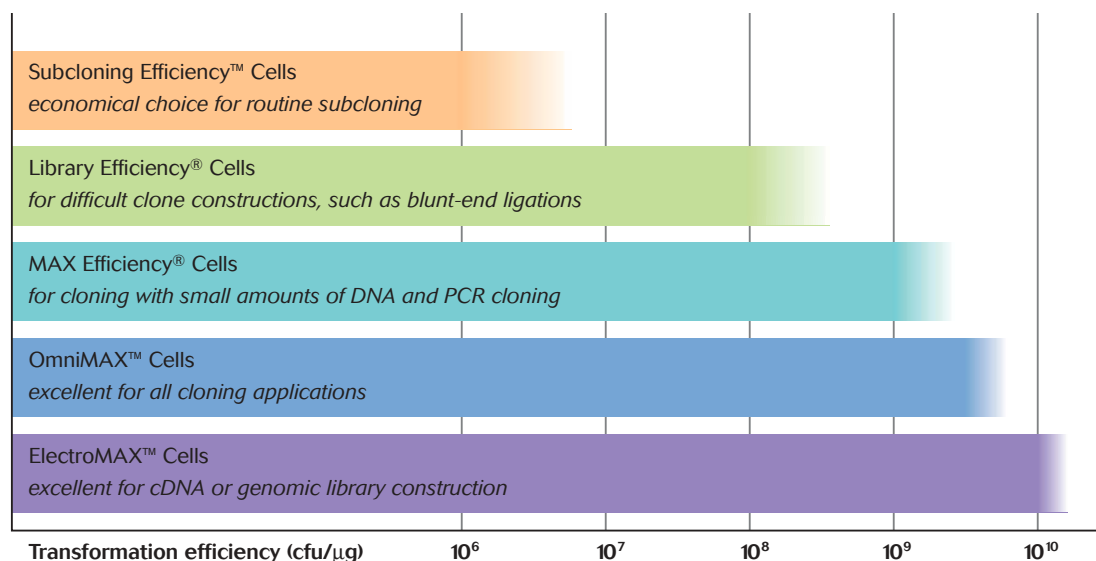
Subcloning Efficiency™ Cells
*economical choice for routine subcloning*

Library Efficiency® Cells
*for difficult clone constructions, such as blunt-end ligations*

MAX Efficiency® Cells
*for cloning with small amounts of DNA and PCR cloning*

OmniMAX™ Cells
*excellent for all cloning applications*

ElectroMAX™ Cells
*excellent for cDNA or genomic library construction*

Transformation efficiency (cfu/μg) $10^6$ $10^7$ $10^8$ $10^9$ $10^{10}$